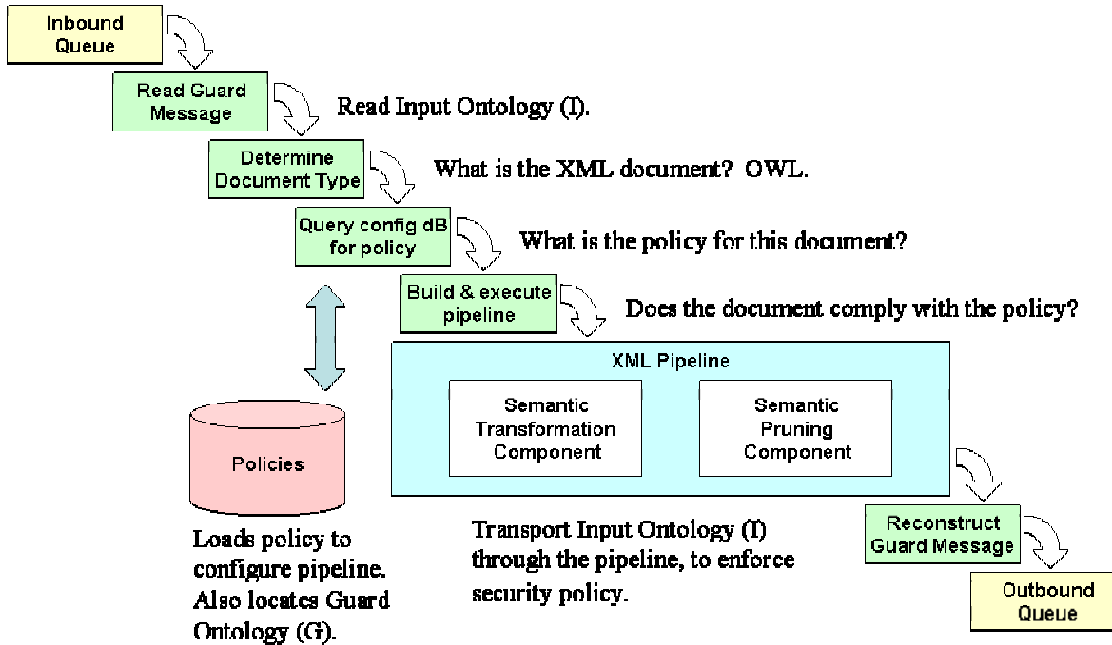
Inbound Queue

Read Guard Message

Read Input Ontology (I).

Determine Document Type

What is the XML document? OWL.

Query config dB for policy

What is the policy for this document?

Build & execute pipeline

Does the document comply with the policy?

XML Pipeline

Semantic Transformation Component

Semantic Pruning Component

Policies

Loads policy to configure pipeline. Also locates Guard Ontology (G).

Transport Input Ontology (I) through the pipeline, to enforce security policy.

Reconstruct Guard Message

Outbound Queue